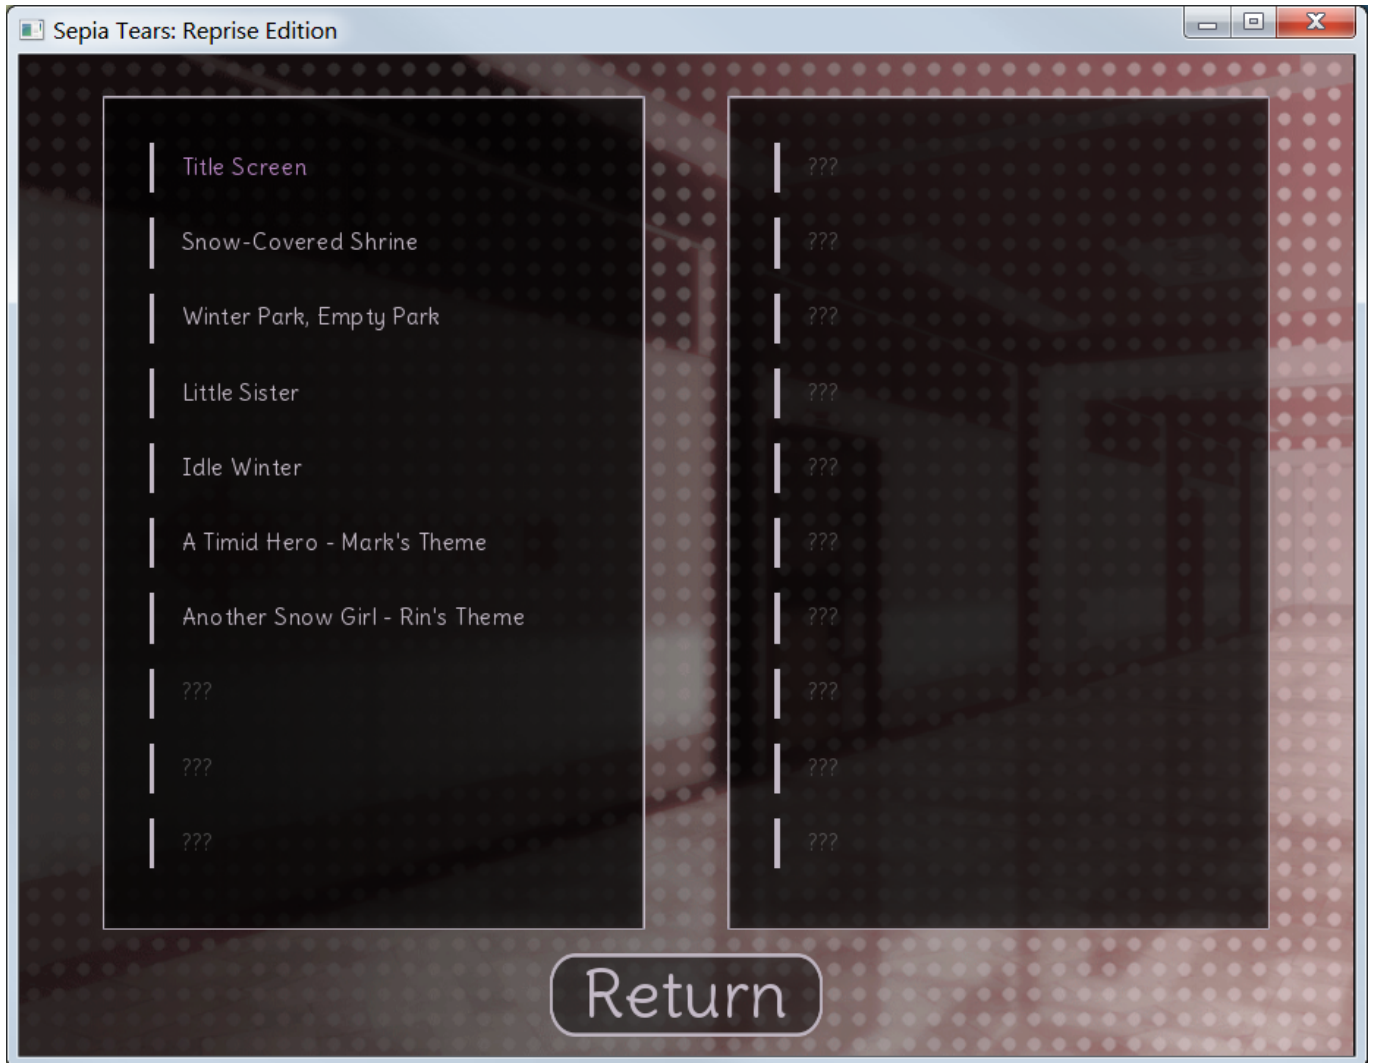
Sepia Tears: Reprise Edition

Title Screen

Snow-Covered Shrine

Winter Park, Empty Park

Little Sister

Idle Winter

A Timid Hero - Mark's Theme

Another Snow Girl - Rin's Theme

???

???

???

???

???

???

???

???

???

???

???

???

???

Return